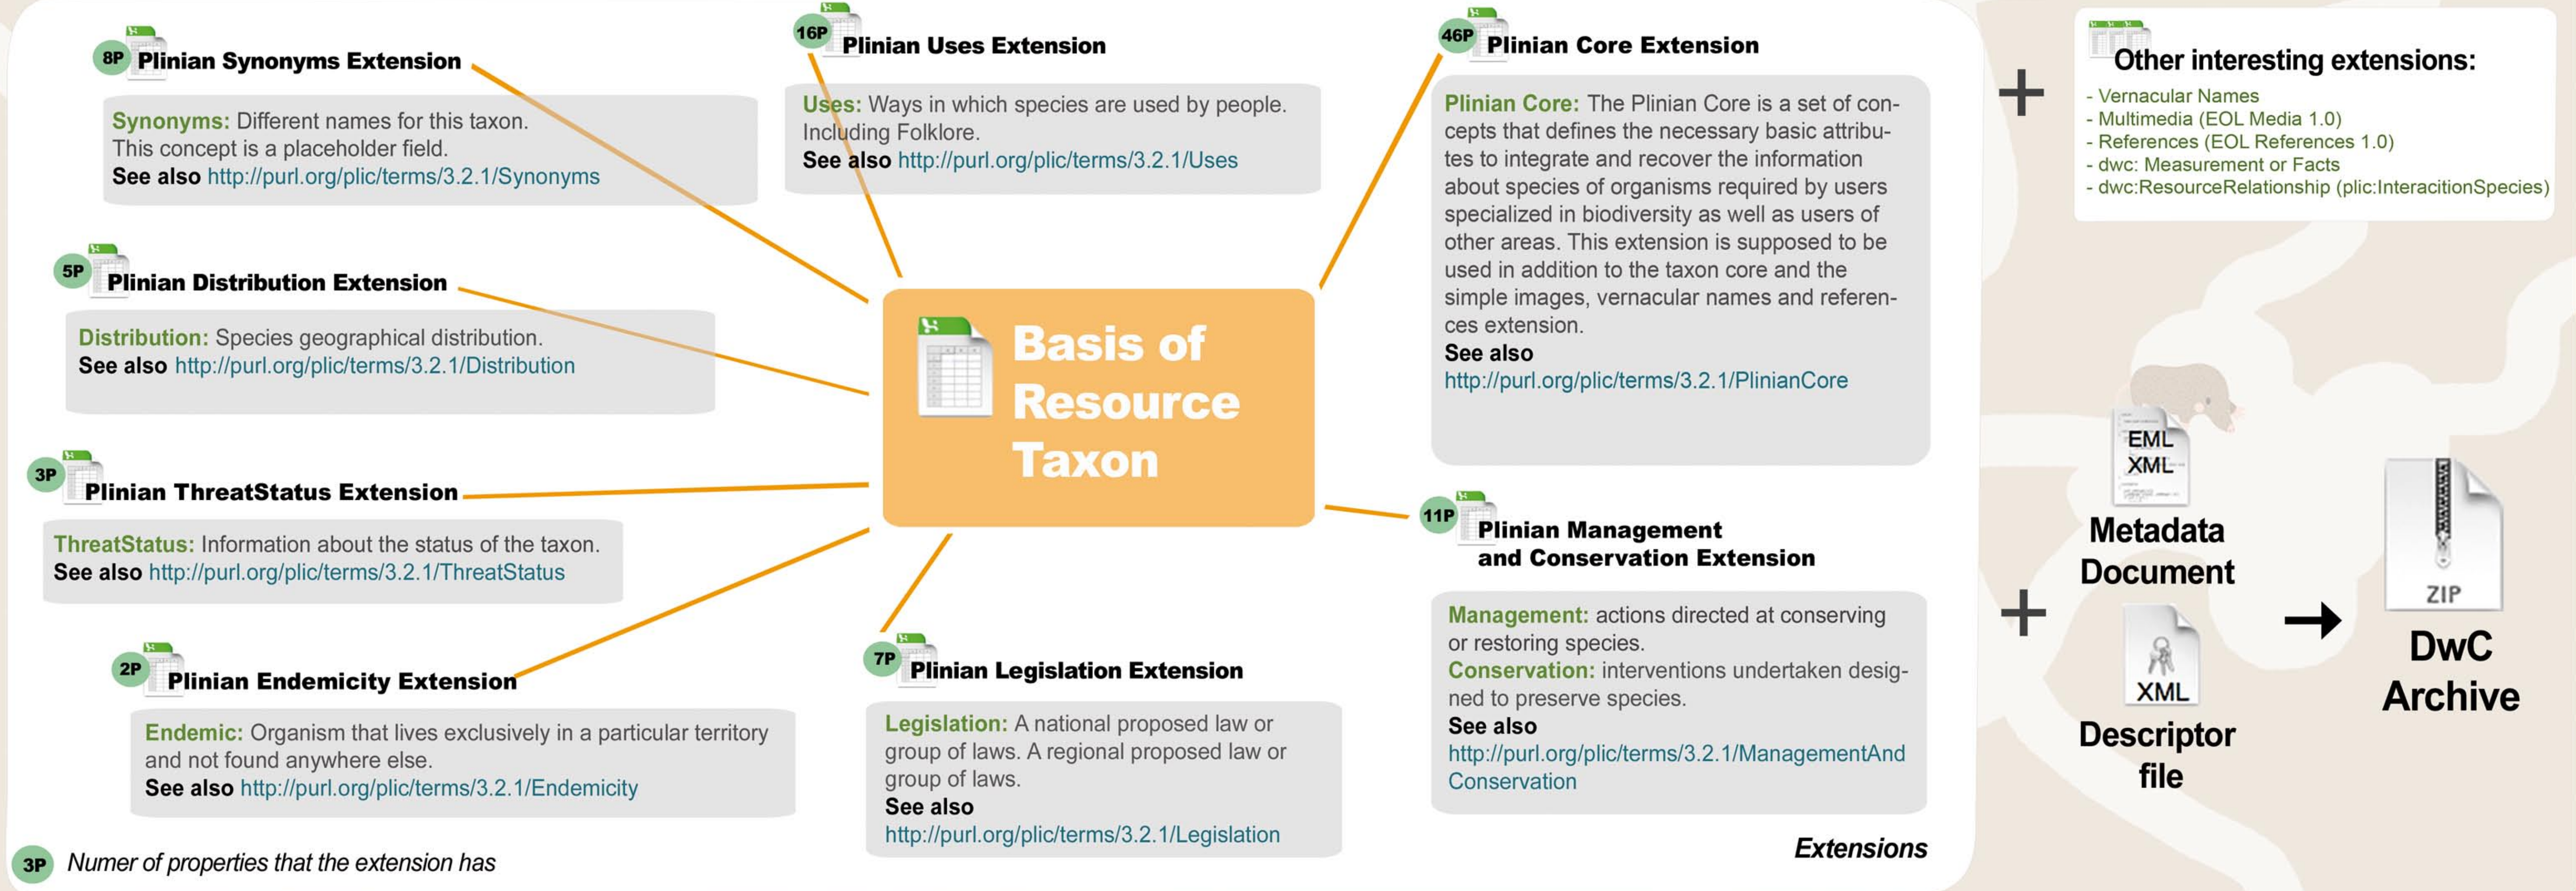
8P Plinian Synonyms Extension

Synonyms: Different names for this taxon. This concept is a placeholder field.
See also http://purl.org/plic/terms/3.2.1/Synonyms

16P Plinian Uses Extension

Uses: Ways in which species are used by people. Including Folklore.
See also http://purl.org/plic/terms/3.2.1/Uses

46P Plinian Core Extension

Plinian Core: The Plinian Core is a set of concepts that defines the necessary basic attributes to integrate and recover the information about species of organisms required by users specialized in biodiversity as well as users of other areas. This extension is supposed to be used in addition to the taxon core and the simple images, vernacular names and references extension.
See also
http://purl.org/plic/terms/3.2.1/PlinianCore

Other interesting extensions:
- Vernacular Names
- Multimedia (EOL Media 1.0)
- References (EOL References 1.0)
- dwc: Measurement or Facts
- dwc:ResourceRelationship (plic:InteracitionSpecies)

5P Plinian Distribution Extension

Distribution: Species geographical distribution.
See also http://purl.org/plic/terms/3.2.1/Distribution

Basis of Resource Taxon

3P Plinian ThreatStatus Extension

ThreatStatus: Information about the status of the taxon.
See also http://purl.org/plic/terms/3.2.1/ThreatStatus

11P Plinian Management and Conservation Extension

Management: actions directed at conserving or restoring species.
Conservation: interventions undertaken designed to preserve species.
See also
http://purl.org/plic/terms/3.2.1/ManagementAndConservation

2P Plinian Endemicity Extension

Endemic: Organism that lives exclusively in a particular territory and not found anywhere else.
See also http://purl.org/plic/terms/3.2.1/Endemicity

7P Plinian Legislation Extension

Legislation: A national proposed law or group of laws. A regional proposed law or group of laws.
See also
http://purl.org/plic/terms/3.2.1/Legislation

3P Numer of properties that the extension has

Extensions

+
EML XML
Metadata Document
+
XML
Descriptor file
→
ZIP
DwC Archive